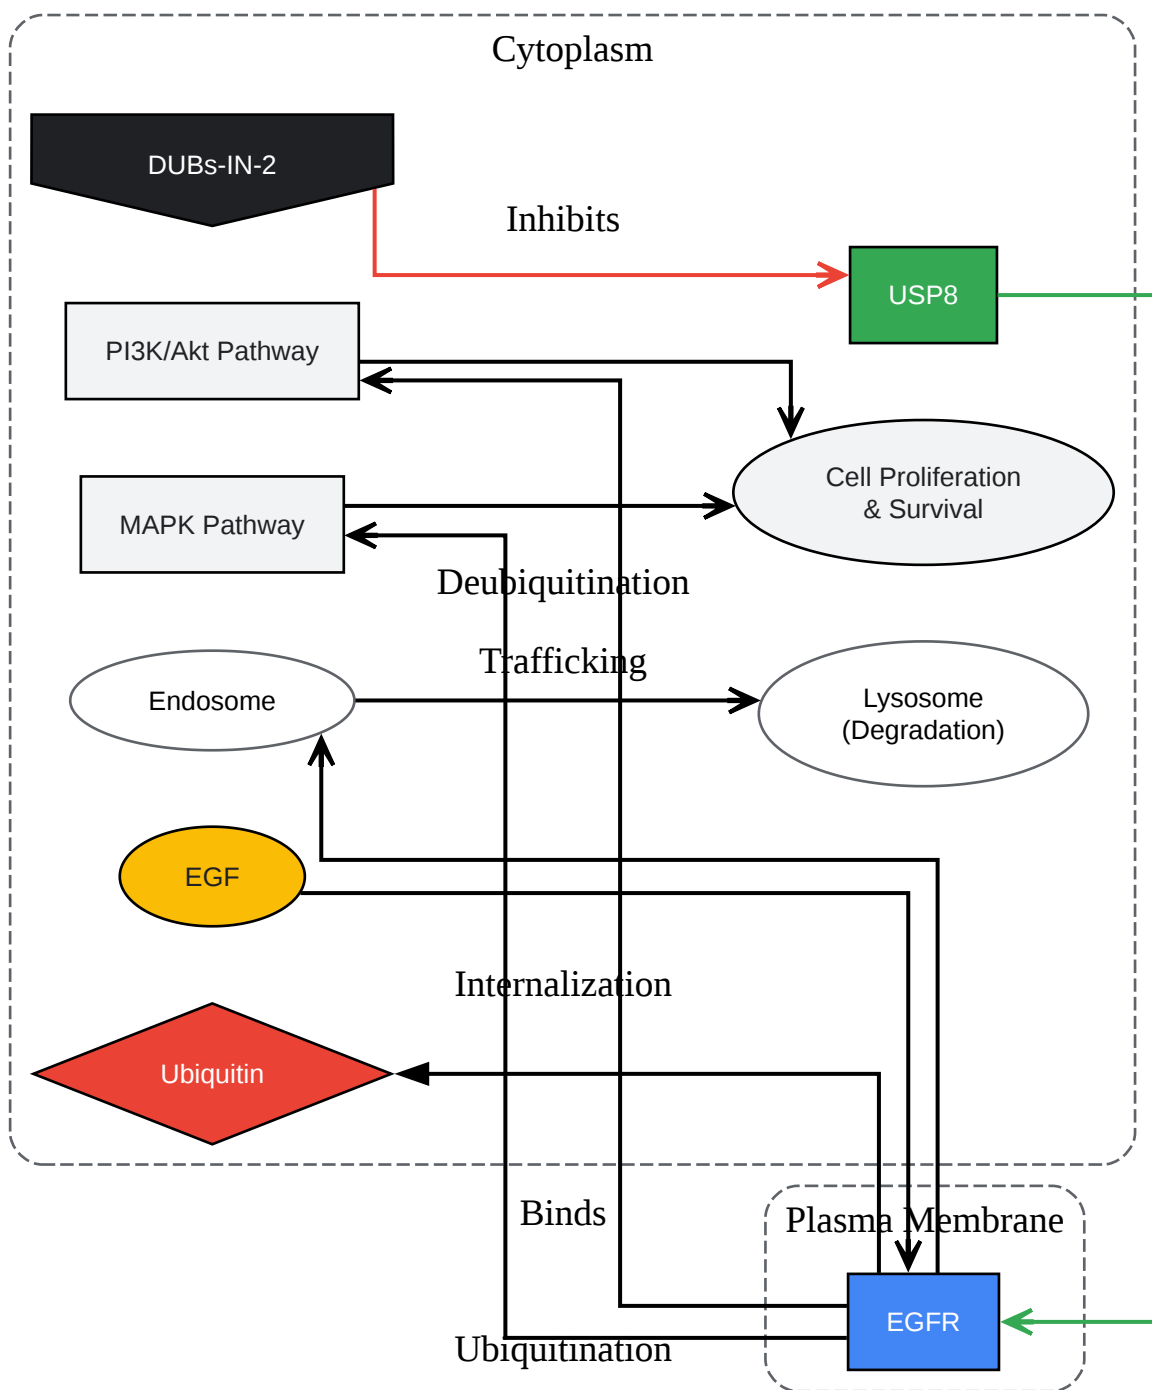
Cytoplasm

DUBs-IN-2

Inhibits

USP8

PI3K/Akt Pathway

Cell Proliferation & Survival

MAPK Pathway

Deubiquitination

Trafficking

Endosome

Lysosome (Degradation)

EGF

Internalization

Ubiquitin

Binds

Plasma Membrane

EGFR

Ubiquitination